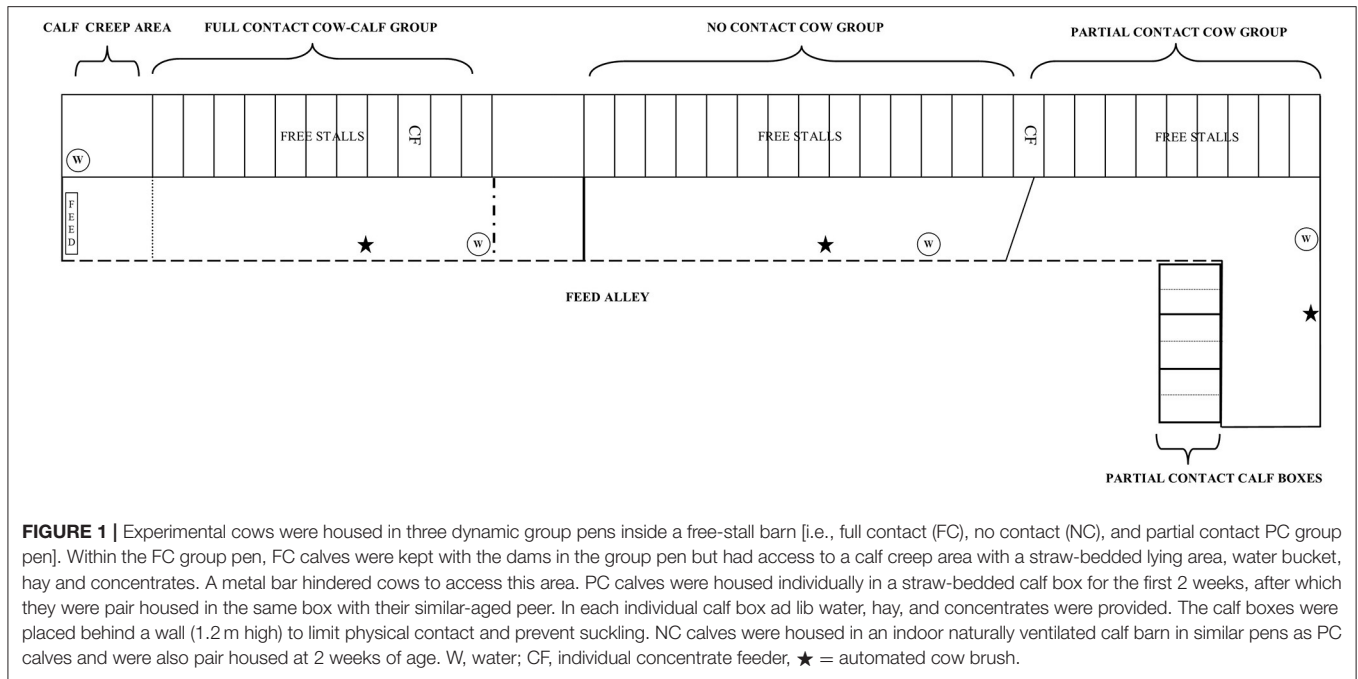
CALF CREEP AREA

FULL CONTACT COW-CALF GROUP

NO CONTACT COW GROUP

PARTIAL CONTACT COW GROUP

W

FREE STALLS

CF

FREE STALLS

CF

FREE STALLS

FEED

★

W

★

W

W

★

FEED ALLEY

PARTIAL CONTACT CALF BOXES

**FIGURE 1 |** Experimental cows were housed in three dynamic group pens inside a free-stall barn [i.e., full contact (FC), no contact (NC), and partial contact PC group pen]. Within the FC group pen, FC calves were kept with the dams in the group pen but had access to a calf creep area with a straw-bedded lying area, water bucket, hay and concentrates. A metal bar hindered cows to access this area. PC calves were housed individually in a straw-bedded calf box for the first 2 weeks, after which they were pair housed in the same box with their similar-aged peer. In each individual calf box ad lib water, hay, and concentrates were provided. The calf boxes were placed behind a wall (1.2 m high) to limit physical contact and prevent suckling. NC calves were housed in an indoor naturally ventilated calf barn in similar pens as PC calves and were also pair housed at 2 weeks of age. W, water; CF, individual concentrate feeder, ★ = automated cow brush.